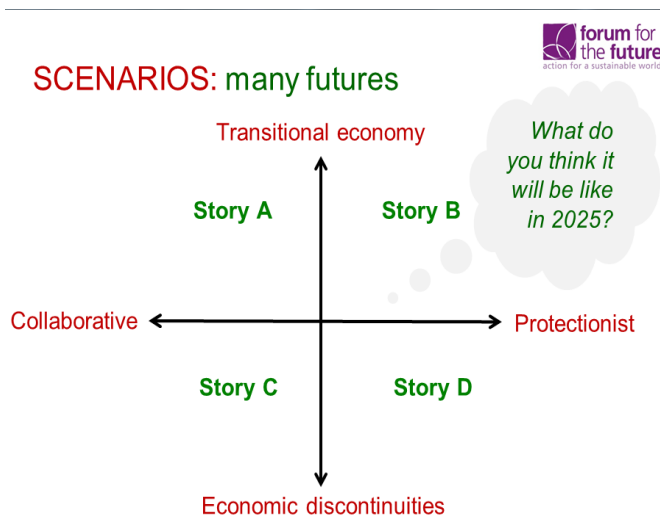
forum for the future
action for a sustainable world

SCENARIOS: many futures

Transitional economy

What do you think it will be like in 2025?

Story A

Story B

Collaborative

Protectionist

Story C

Story D

Economic discontinuities